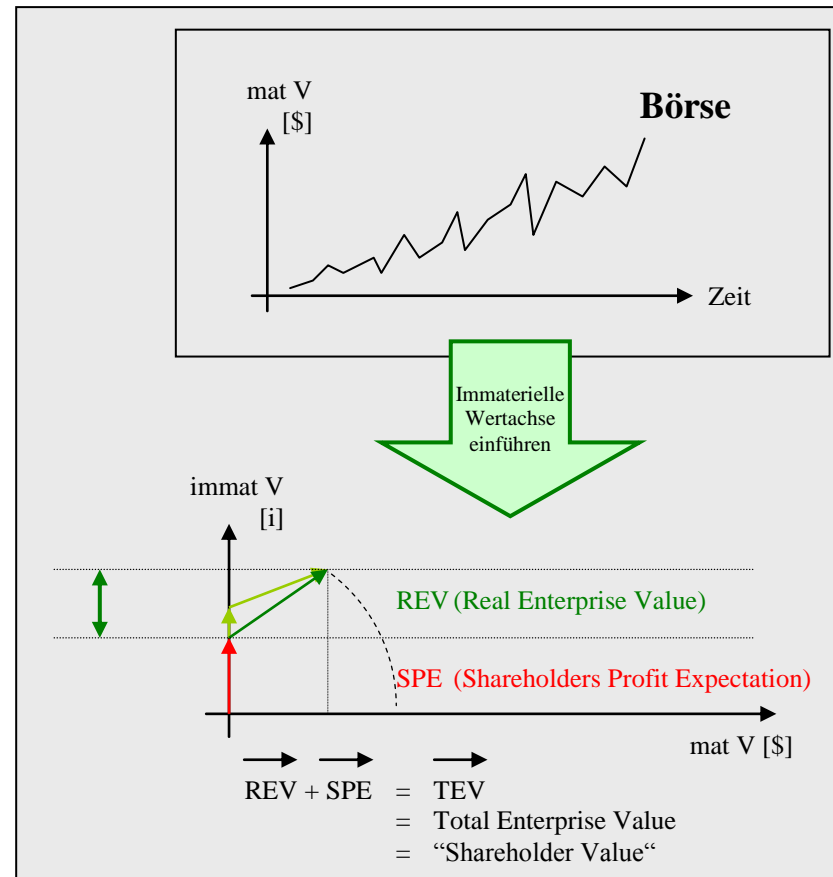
mat V
[\$]

Börse

Zeit

Immaterielle Wertachse einführen

immat V
[i]

REV (Real Enterprise Value)

SPE (Shareholders Profit Expectation)

mat V [\$]

$\overrightarrow{REV} + \overrightarrow{SPE} = \overrightarrow{TEV}$
= Total Enterprise Value
= “Shareholder Value“